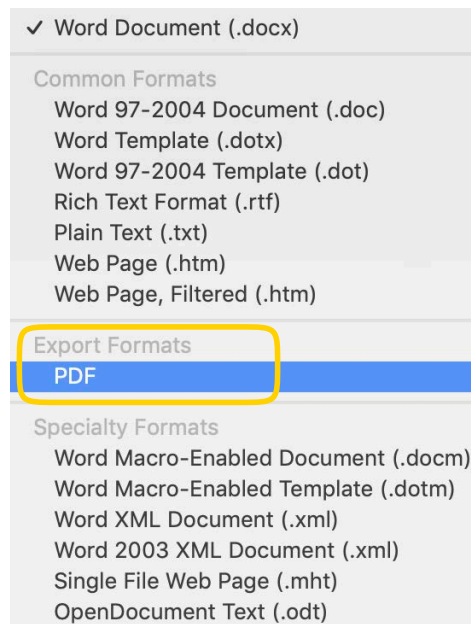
✓ Word Document (.docx)

Common Formats
Word 97-2004 Document (.doc)
Word Template (.dotx)
Word 97-2004 Template (.dot)
Rich Text Format (.rtf)
Plain Text (.txt)
Web Page (.htm)
Web Page, Filtered (.htm)

Export Formats
PDF

Specialty Formats
Word Macro-Enabled Document (.docm)
Word Macro-Enabled Template (.dotm)
Word XML Document (.xml)
Word 2003 XML Document (.xml)
Single File Web Page (.mht)
OpenDocument Text (.odt)